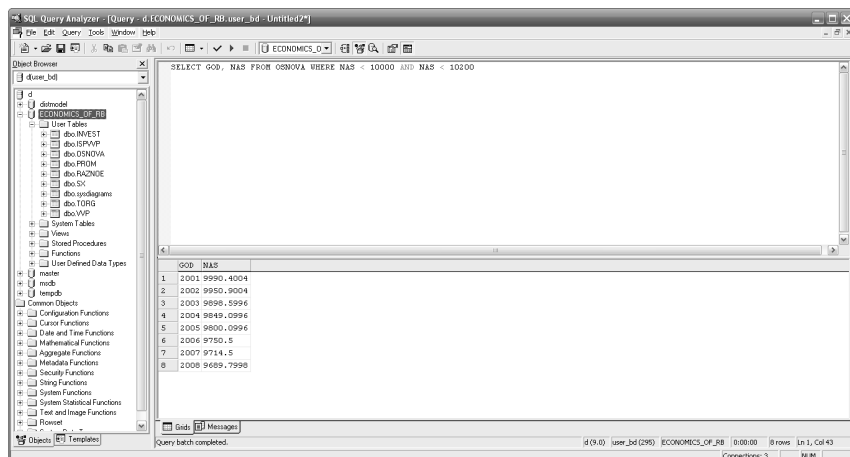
SQL Query Analyzer - [Query - d.ECONOMICS_OF_RB.user_bd - Untitled2*]

File Edit Query Tools Window Help

ECONOMICS_O

Object Browser

d(user_bd)

d
distmodel
ECONOMICS_OF_RB
User Tables
dbo.INVEST
dbo.ISPVVP
dbo.OSNOVA
dbo.PROM
dbo.RAZNOE
dbo.SX
dbo.sysdiagrams
dbo.TORG
dbo.VVP
System Tables
Views
Stored Procedures
Functions
User Defined Data Types
master
msdb
tempdb
Common Objects
Configuration Functions
Cursor Functions
Date and Time Functions
Mathematical Functions
Aggregate Functions
Metadata Functions
Security Functions
String Functions
System Functions
System Statistical Functions
Text and Image Functions
Rowset

Objects Templates

SELECT GOD, NAS FROM OSNOVA WHERE NAS < 10000 AND NAS < 10200

| | GOD | NAS |
|---|---|---|
| 1 | 2001 | 9990.4004 |
| 2 | 2002 | 9950.9004 |
| 3 | 2003 | 9898.5996 |
| 4 | 2004 | 9849.0996 |
| 5 | 2005 | 9800.0996 |
| 6 | 2006 | 9750.5 |
| 7 | 2007 | 9714.5 |
| 8 | 2008 | 9689.7998 |

Grids Messages

Query batch completed. d (9.0) user_bd (295) ECONOMICS_OF_RB 0:00:00 8 rows Ln 1, Col 43

Connections: 3 NUM